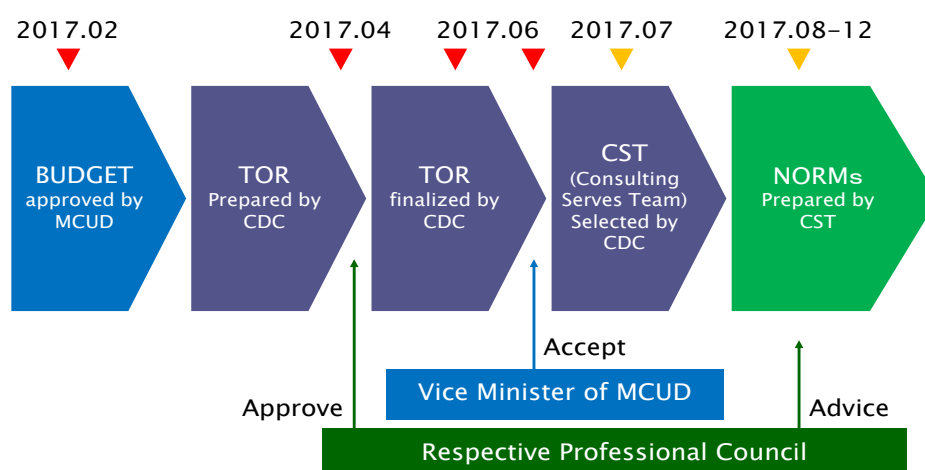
2017.02

2017.04

2017.06

2017.07

2017.08–12

BUDGET approved by MCUD

TOR Prepared by CDC

TOR finalized by CDC

CST (Consulting Serves Team) Selected by CDC

NORMs Prepared by CST

Accept

Vice Minister of MCUD

Approve

Advice

Respective Professional Council